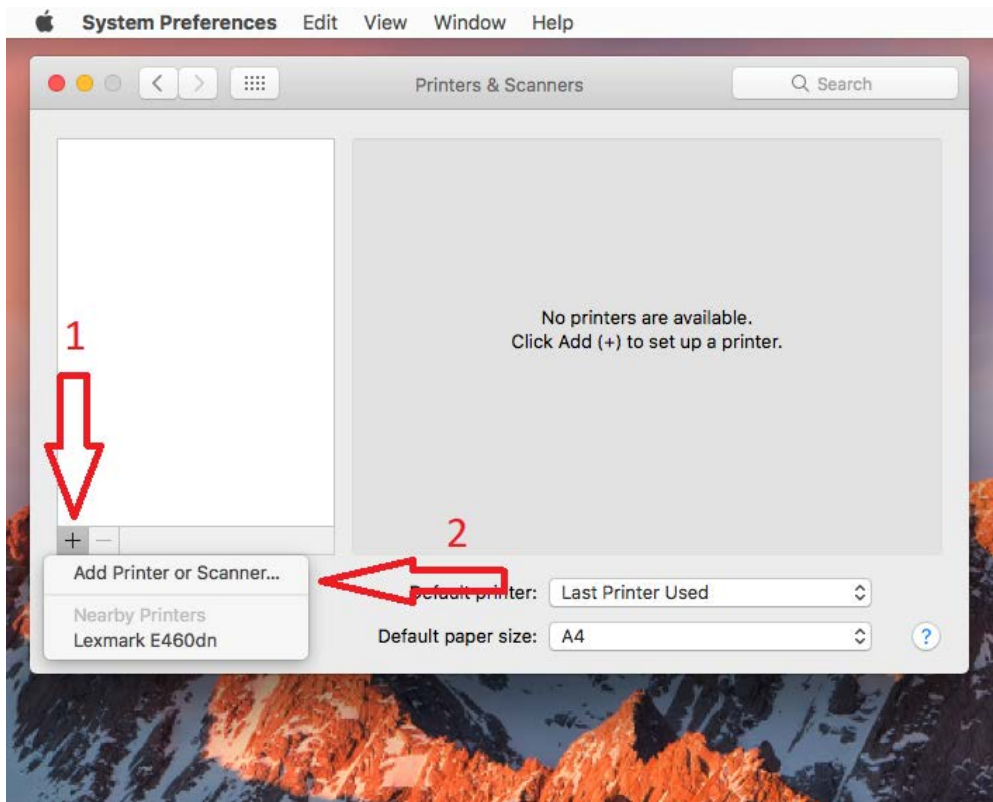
System Preferences Edit View Window Help

Printers & Scanners

Search

No printers are available.
Click Add (+) to set up a printer.

1

2

+ −

Add Printer or Scanner...

Nearby Printers
Lexmark E460dn

Default printer: Last Printer Used

Default paper size: A4

?